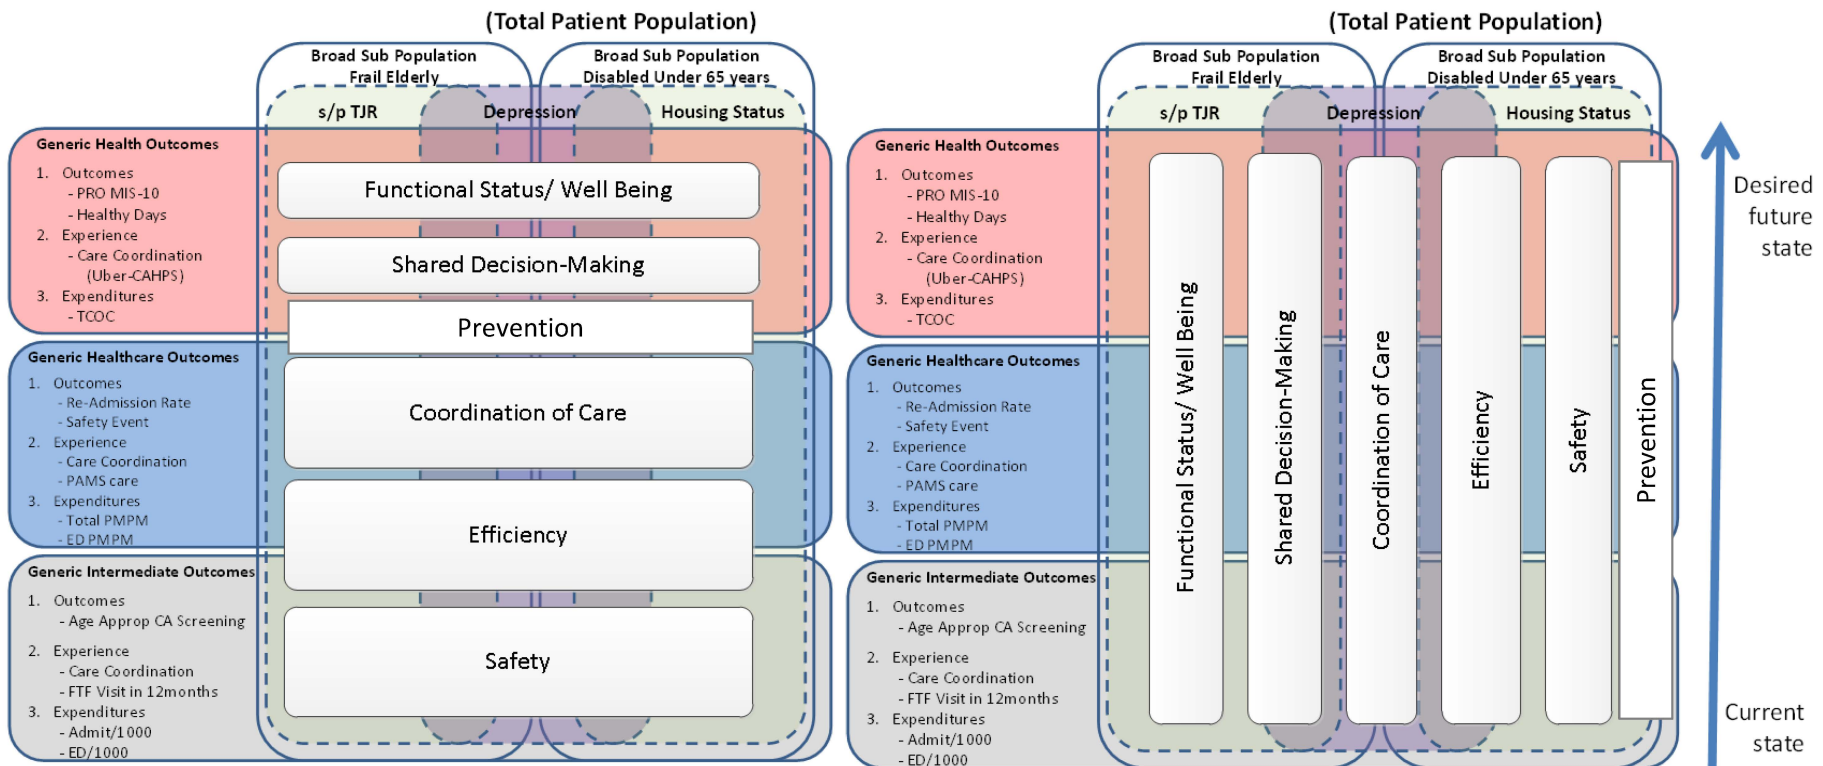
(Total Patient Population)

Broad Sub Population
Frail Elderly

Broad Sub Population
Disabled Under 65 years

s/p TJR

Depression

Housing Status

Generic Health Outcomes
1. Outcomes
- PRO MIS-10
- Healthy Days
2. Experience
- Care Coordination
(Uber-CAHPS)
3. Expenditures
- TCOC

Generic Healthcare Outcomes
1. Outcomes
- Re-Admission Rate
- Safety Event
2. Experience
- Care Coordination
- PAMS care
3. Expenditures
- Total PMPM
- ED PMPM

Generic Intermediate Outcomes
1. Outcomes
- Age Approp CA Screening
2. Experience
- Care Coordination
- FTF Visit in 12months
3. Expenditures
- Admit/1000
- ED/1000

Functional Status/ Well Being

Shared Decision-Making

Prevention

Coordination of Care

Efficiency

Safety

(Total Patient Population)

Broad Sub Population
Frail Elderly

Broad Sub Population
Disabled Under 65 years

s/p TJR

Depression

Housing Status

Generic Health Outcomes
1. Outcomes
- PRO MIS-10
- Healthy Days
2. Experience
- Care Coordination
(Uber-CAHPS)
3. Expenditures
- TCOC

Generic Healthcare Outcomes
1. Outcomes
- Re-Admission Rate
- Safety Event
2. Experience
- Care Coordination
- PAMS care
3. Expenditures
- Total PMPM
- ED PMPM

Generic Intermediate Outcomes
1. Outcomes
- Age Approp CA Screening
2. Experience
- Care Coordination
- FTF Visit in 12months
3. Expenditures
- Admit/1000
- ED/1000

Functional Status/ Well Being

Shared Decision-Making

Coordination of Care

Efficiency

Safety

Prevention

Desired future state

Current state